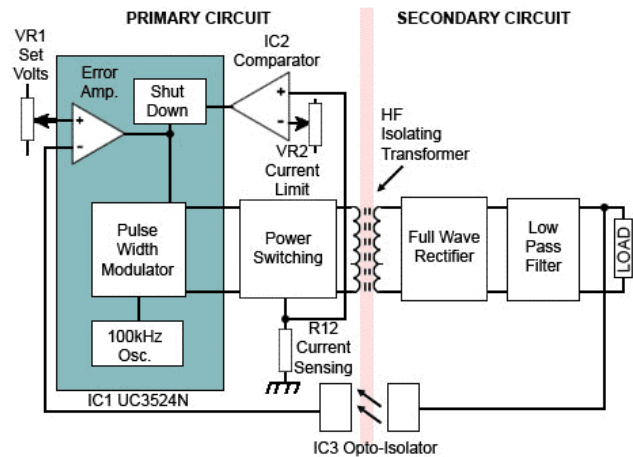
PRIMARY CIRCUIT

SECONDARY CIRCUIT

VR1 Set Volts

Error Amp.

Shut Down

IC2 Comparator

+
-

+
-

VR2 Current Limit

HF Isolating Transformer

Pulse Width Modulator

Power Switching

Full Wave Rectifier

Low Pass Filter

LOAD

100kHz Osc.

R12 Current Sensing

IC1 UC3524N

IC3 Opto-Isolator